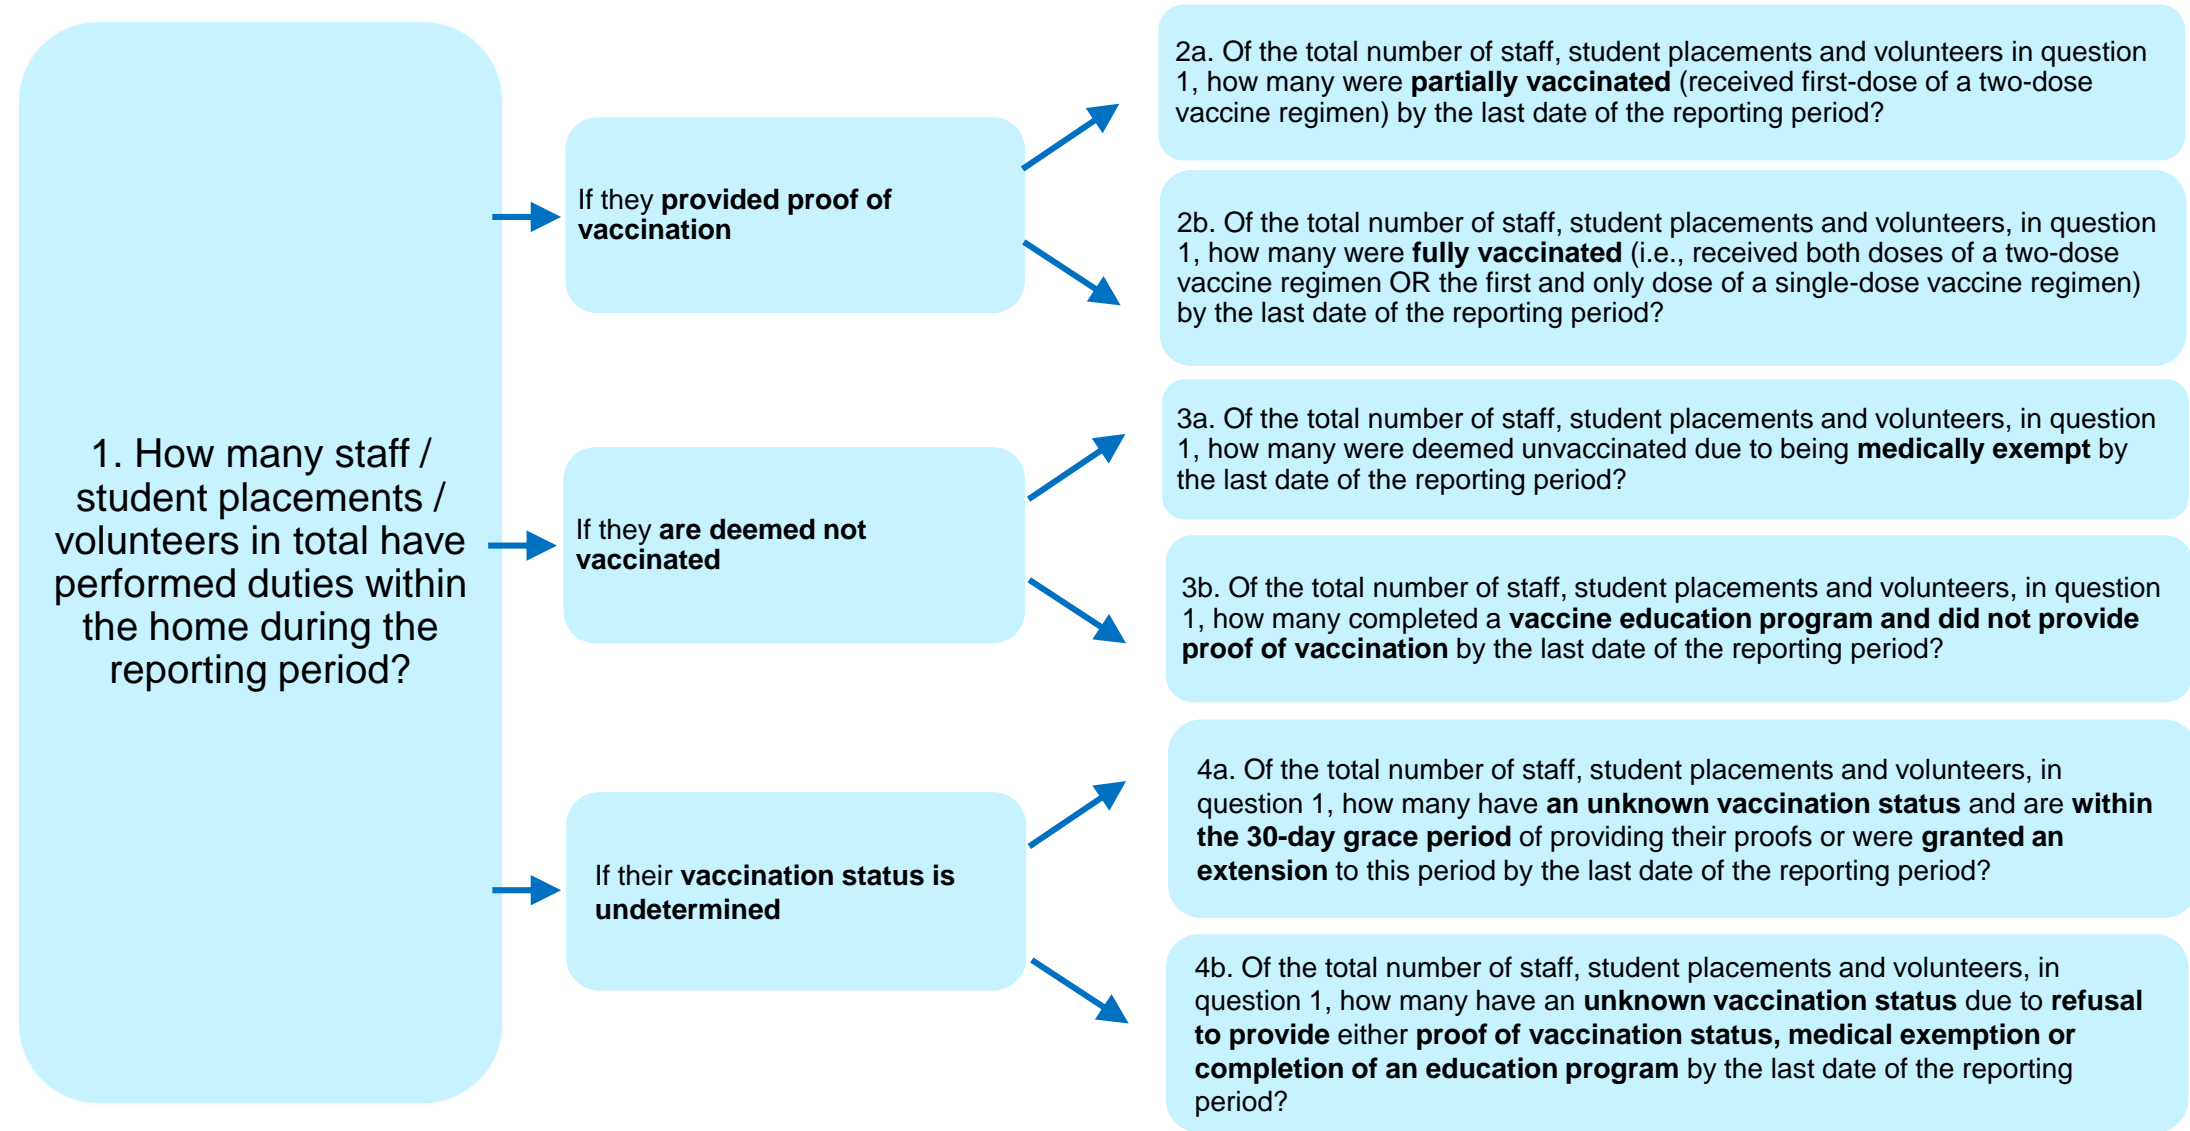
1. How many staff / student placements / volunteers in total have performed duties within the home during the reporting period?

If they provided proof of vaccination

2a. Of the total number of staff, student placements and volunteers in question 1, how many were partially vaccinated (received first-dose of a two-dose vaccine regimen) by the last date of the reporting period?

2b. Of the total number of staff, student placements and volunteers, in question 1, how many were fully vaccinated (i.e., received both doses of a two-dose vaccine regimen OR the first and only dose of a single-dose vaccine regimen) by the last date of the reporting period?

If they are deemed not vaccinated

3a. Of the total number of staff, student placements and volunteers, in question 1, how many were deemed unvaccinated due to being medically exempt by the last date of the reporting period?

3b. Of the total number of staff, student placements and volunteers, in question 1, how many completed a vaccine education program and did not provide proof of vaccination by the last date of the reporting period?

If their vaccination status is undetermined

4a. Of the total number of staff, student placements and volunteers, in question 1, how many have an unknown vaccination status and are within the 30-day grace period of providing their proofs or were granted an extension to this period by the last date of the reporting period?

4b. Of the total number of staff, student placements and volunteers, in question 1, how many have an unknown vaccination status due to refusal to provide either proof of vaccination status, medical exemption or completion of an education program by the last date of the reporting period?